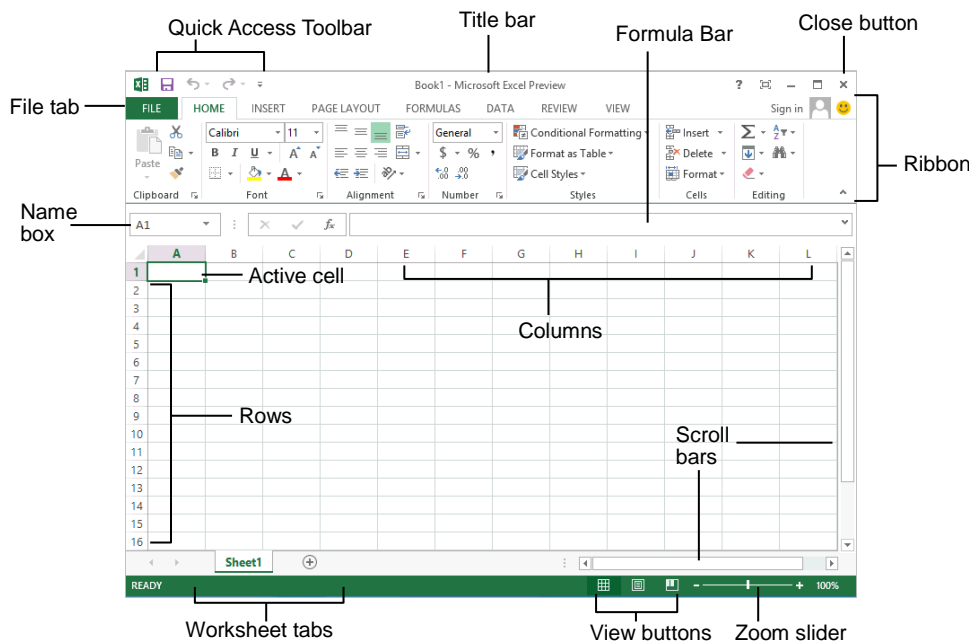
Quick Access Toolbar

Title bar

Formula Bar

Close button

Book1 - Microsoft Excel Preview

? – ×

File tab

FILE HOME INSERT PAGE LAYOUT FORMULAS DATA REVIEW VIEW

Sign in

Ribbon

Paste

Calibri 11

B I U A A

Clipboard Font Alignment Number Styles Cells Editing

General

$ % ,

Conditional Formatting

Format as Table

Cell Styles

Insert

Delete

Format

Name box

A1

$f_x$

A B C D E F G H I J K L

1 2 3 4 5 6 7 8 9 10 11 12 13 14 15 16

Active cell

Columns

Rows

Scroll bars

Sheet1

READY

100%

Worksheet tabs

View buttons

Zoom slider